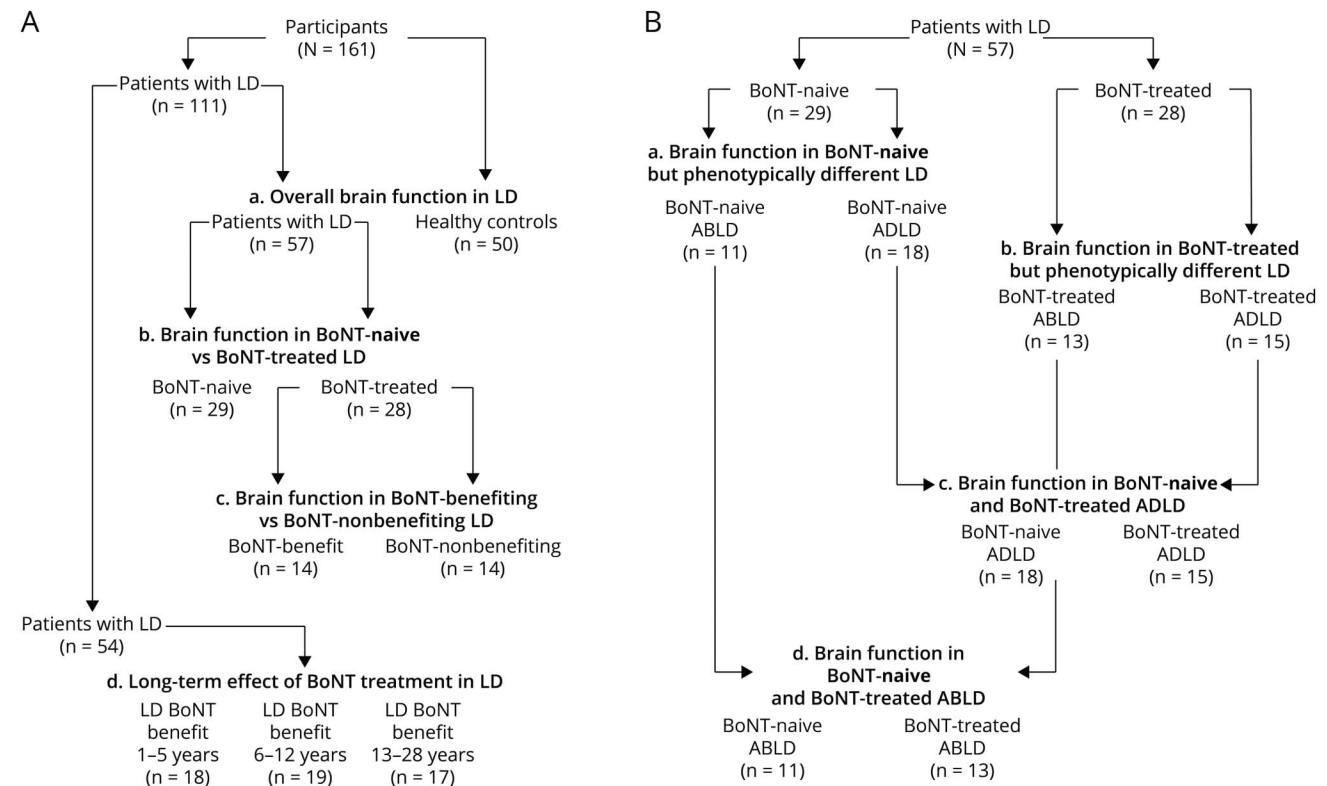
A

Participants
(N = 161)

Patients with LD
(n = 111)

a. Overall brain function in LD

Patients with LD
(n = 57)

Healthy controls
(n = 50)

b. Brain function in BoNT-naive vs BoNT-treated LD

BoNT-naive
(n = 29)

BoNT-treated
(n = 28)

c. Brain function in BoNT-benefiting vs BoNT-nonbenefiting LD

BoNT-benefit
(n = 14)

BoNT-nonbenefiting
(n = 14)

Patients with LD
(n = 54)

d. Long-term effect of BoNT treatment in LD

LD BoNT benefit 1–5 years
(n = 18)

LD BoNT benefit 6–12 years
(n = 19)

LD BoNT benefit 13–28 years
(n = 17)

B

Patients with LD
(N = 57)

BoNT-naive
(n = 29)

BoNT-treated
(n = 28)

a. Brain function in BoNT-naive but phenotypically different LD

BoNT-naive ABLD
(n = 11)

BoNT-naive ADLD
(n = 18)

b. Brain function in BoNT-treated but phenotypically different LD

BoNT-treated ABLD
(n = 13)

BoNT-treated ADLD
(n = 15)

c. Brain function in BoNT-naive and BoNT-treated ADLD

BoNT-naive ADLD
(n = 18)

BoNT-treated ADLD
(n = 15)

d. Brain function in BoNT-naive and BoNT-treated ABLD

BoNT-naive ABLD
(n = 11)

BoNT-treated ABLD
(n = 13)